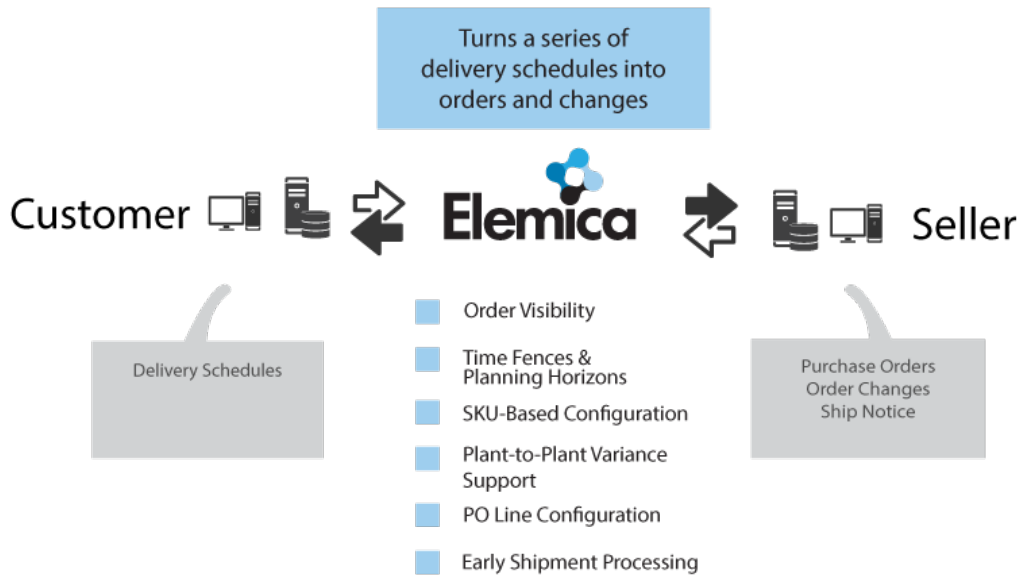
Turns a series of delivery schedules into orders and changes

Customer

Elemica

Seller

Delivery Schedules

Order Visibility

Time Fences & Planning Horizons

SKU-Based Configuration

Plant-to-Plant Variance Support

PO Line Configuration

Early Shipment Processing

Purchase Orders
Order Changes
Ship Notice